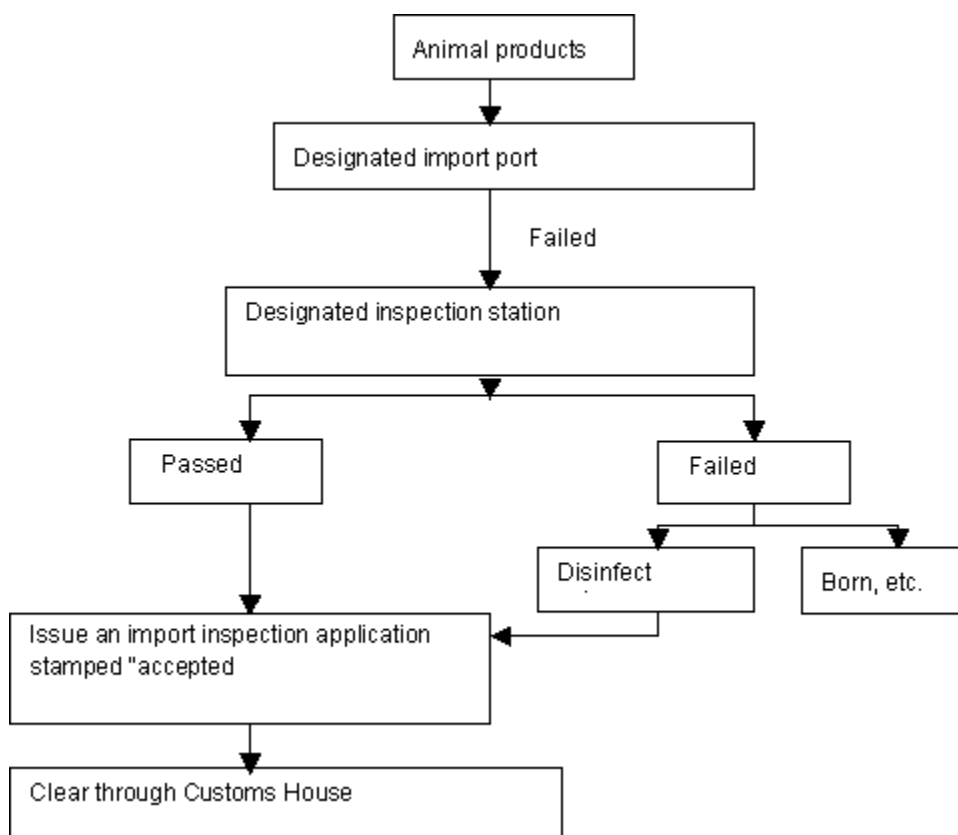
Animal products

Designated import port

Failed

Designated inspection station

Passed

Failed

Disinfect

Born, etc.

Issue an import inspection application stamped "accepted

Clear through Customs House